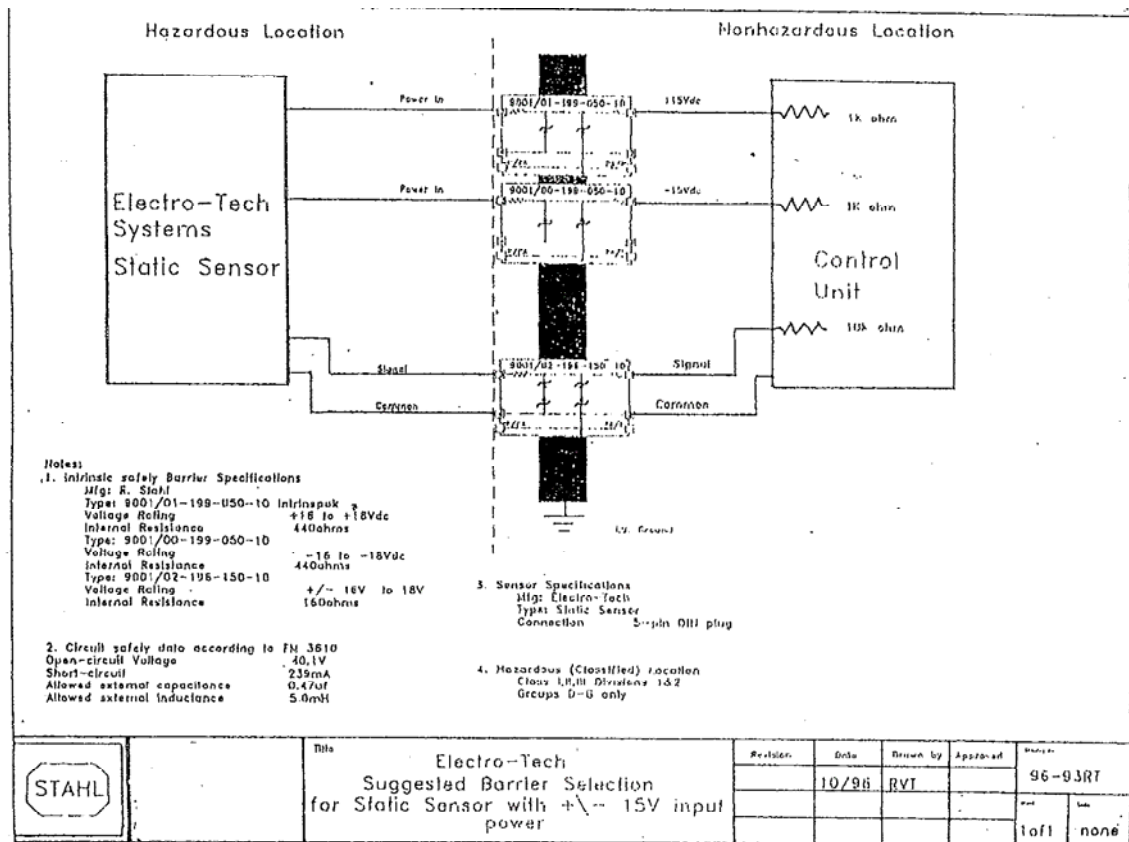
Hazardous Location

Nonhazardous Location

Electro-Tech Systems Static Sensor

Power In

Power In

Signal

Common

9001/01-199-050-10

9001/00-199-050-10

9001/02-196-150-10

+15Vdc

-15Vdc

Signal

Common

1K ohm

1K ohm

10K ohm

Control Unit

I.S. Ground

Notes:
1. Intrinsic safety Barrier Specifications
Mfg: R. Stahl
Type: 9001/01-199-050-10 Intrinspak
Voltage Rating +16 to +18Vdc
Internal Resistance 440ohms
Type: 9001/00-199-050-10
Voltage Rating -16 to -18Vdc
Internal Resistance 440ohms
Type: 9001/02-196-150-10
Voltage Rating +/- 16V to 18V
Internal Resistance 160ohms

2. Circuit safety data according to FM 3610
Open-circuit Voltage 40.1V
Short-circuit 239mA
Allowed external capacitance 0.47uf
Allowed external inductance 5.0mH

3. Sensor Specifications
Mfg: Electro-Tech
Type: Static Sensor
Connection 5-pin DIN plug

4. Hazardous (Classified) Location
Class I,II,III Divisions 1&2
Groups D-G only

STAHL

Title
Electro-Tech
Suggested Barrier Selection
for Static Sensor with +\- 15V input power

| Revision | Date | Drawn by | Approved | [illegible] |
|---|---|---|---|---|
| | 10/96 | RVT | | 96-93RT |
| | | | | 1of1 none |